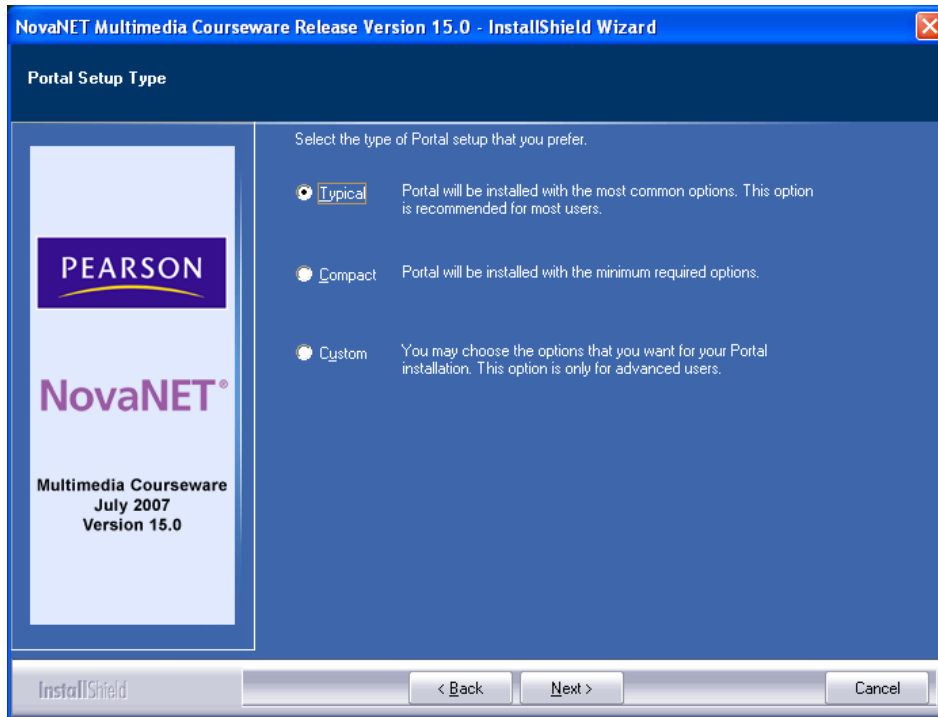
NovaNET Multimedia Courseware Release Version 15.0 - InstallShield Wizard

Portal Setup Type

PEARSON

NovaNET®

Multimedia Courseware
July 2007
Version 15.0

Select the type of Portal setup that you prefer.

Typical Portal will be installed with the most common options. This option is recommended for most users.

Compact Portal will be installed with the minimum required options.

Custom You may choose the options that you want for your Portal installation. This option is only for advanced users.

InstallShield

< Back Next > Cancel